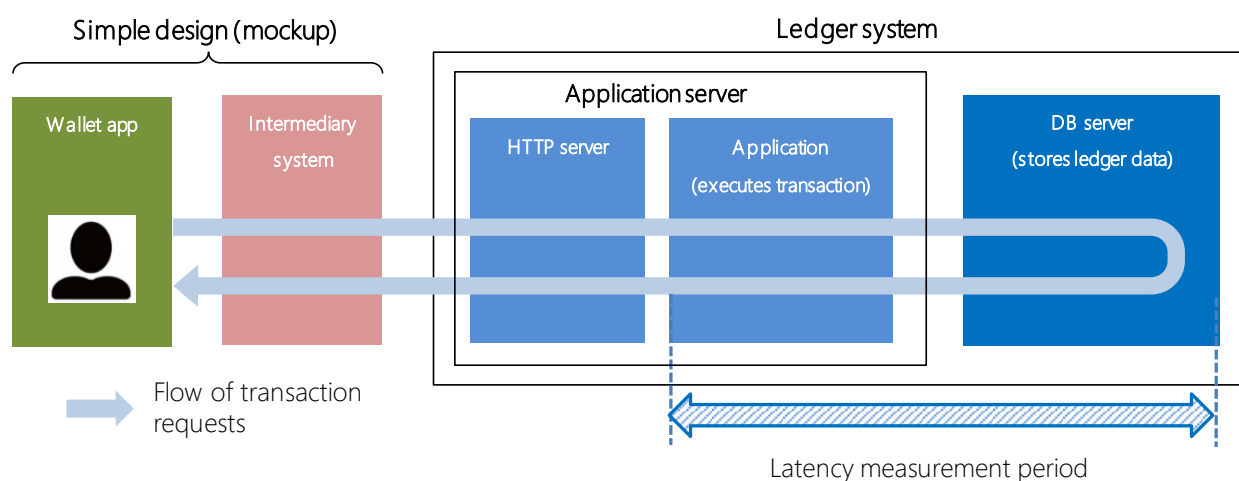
Simple design (mockup)

Ledger system

Application server

Wallet app

Intermediary system

HTTP server

Application (executes transaction)

DB server (stores ledger data)

Flow of transaction requests

Latency measurement period